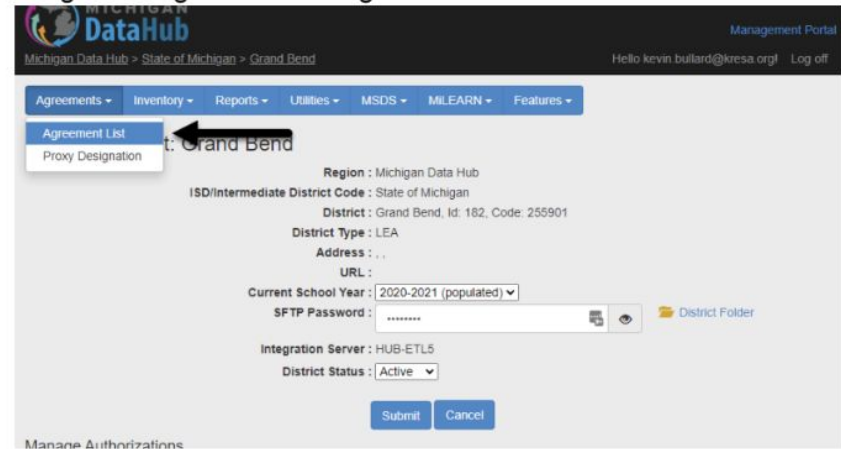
MICHIGAN DataHub

Management Portal

Michigan Data Hub > State of Michigan > Grand Bend

Hello kevin.bullard@kresa.org! Log off

Agreements ▾ Inventory ▾ Reports ▾ Utilities ▾ MSDS ▾ MiLEARN ▾ Features ▾

Agreement List
Proxy Designation

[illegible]t: Grand Bend

Region : Michigan Data Hub
ISD/Intermediate District Code : State of Michigan
District : Grand Bend, Id: 182, Code: 255901
District Type : LEA
Address : , ,
URL :
Current School Year : 2020-2021 (populated)
SFTP Password : ••••••••
District Folder
Integration Server : HUB-ETL5
District Status : Active

Submit Cancel

Manage Authorizations